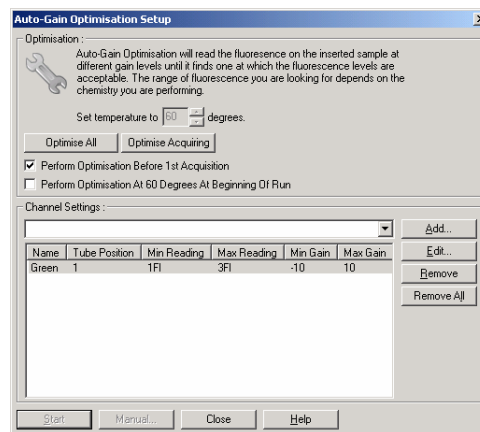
Auto-Gain Optimisation Setup

Optimisation :

Auto-Gain Optimisation will read the fluoresence on the inserted sample at different gain levels until it finds one at which the fluorescence levels are acceptable. The range of fluorescence you are looking for depends on the chemistry you are performing.

Set temperature to 60 degrees.

Optimise All

Optimise Acquiring

Perform Optimisation Before 1st Acquisition

Perform Optimisation At 60 Degrees At Beginning Of Run

Channel Settings :

| Name | Tube Position | Min Reading | Max Reading | Min Gain | Max Gain |
|---|---|---|---|---|---|
| Green | 1 | 1Fl | 3Fl | -10 | 10 |

Add...

Edit...

Remove

Remove All

Start

Manual...

Close

Help